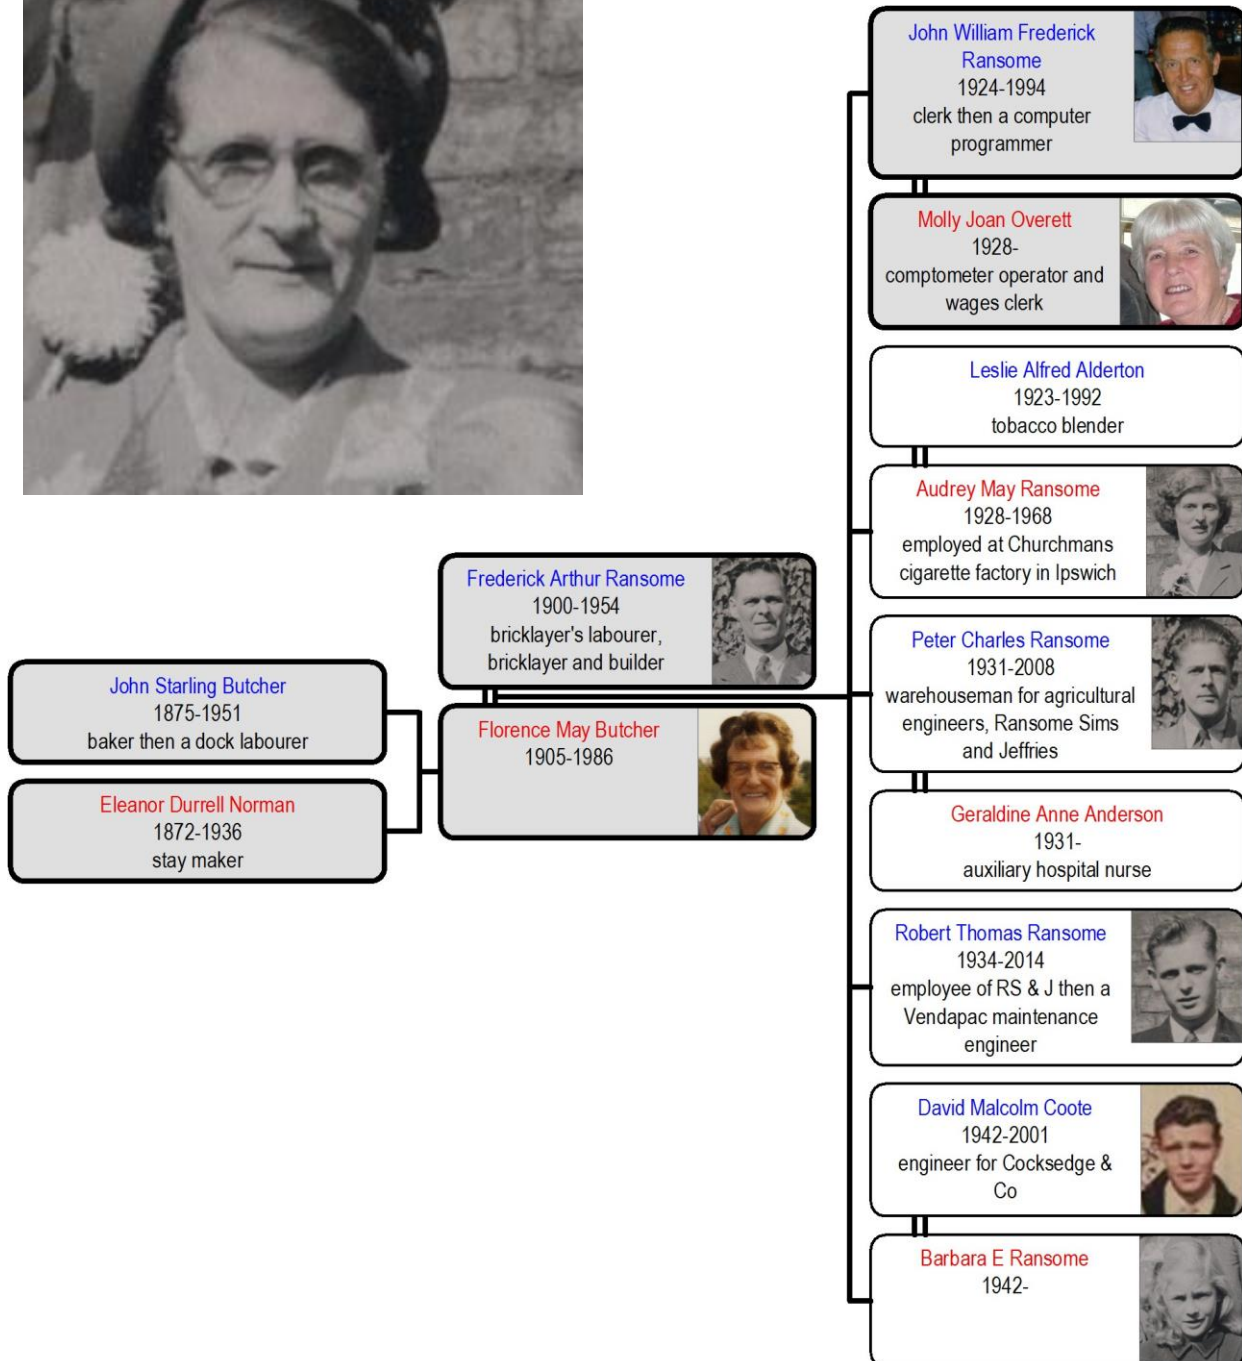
John Starling Butcher
1875-1951
baker then a dock labourer

Eleanor Durrell Norman
1872-1936
stay maker

Frederick Arthur Ransome
1900-1954
bricklayer's labourer, bricklayer and builder

Florence May Butcher
1905-1986

John William Frederick Ransome
1924-1994
clerk then a computer programmer

Molly Joan Overett
1928-
comptometer operator and wages clerk

Leslie Alfred Alderton
1923-1992
tobacco blender

Audrey May Ransome
1928-1968
employed at Churchmans cigarette factory in Ipswich

Peter Charles Ransome
1931-2008
warehouseman for agricultural engineers, Ransome Sims and Jeffries

Geraldine Anne Anderson
1931-
auxiliary hospital nurse

Robert Thomas Ransome
1934-2014
employee of RS & J then a Vendapac maintenance engineer

David Malcolm Coote
1942-2001
engineer for Cocksedge & Co

Barbara E Ransome
1942-